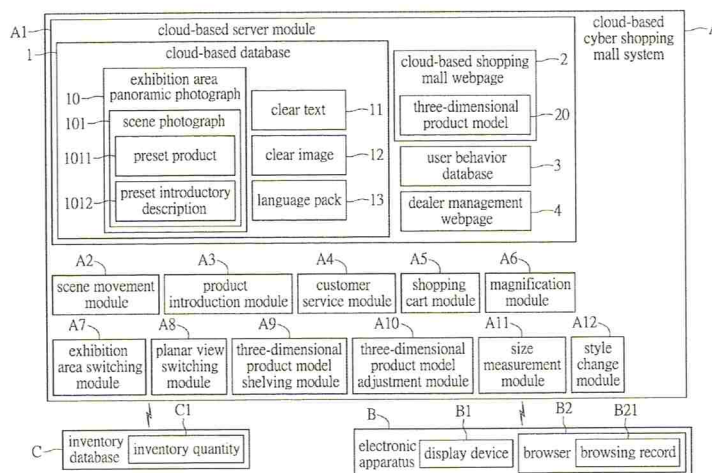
A1
cloud-based server module
cloud-based cyber shopping mall system
A
1
cloud-based database
10
exhibition area panoramic photograph
101
scene photograph
1011
preset product
1012
preset introductory description
clear text
11
clear image
12
language pack
13
cloud-based shopping mall webpage
2
three-dimensional product model
20
user behavior database
3
dealer management webpage
4
A2
scene movement module
A3
product introduction module
A4
customer service module
A5
shopping cart module
A6
magnification module
A7
exhibition area switching module
A8
planar view switching module
A9
three-dimensional product model shelving module
A10
three-dimensional product model adjustment module
A11
size measurement module
A12
style change module
C
inventory database
C1
inventory quantity
B
electronic apparatus
B1
display device
B2
browser
B21
browsing record